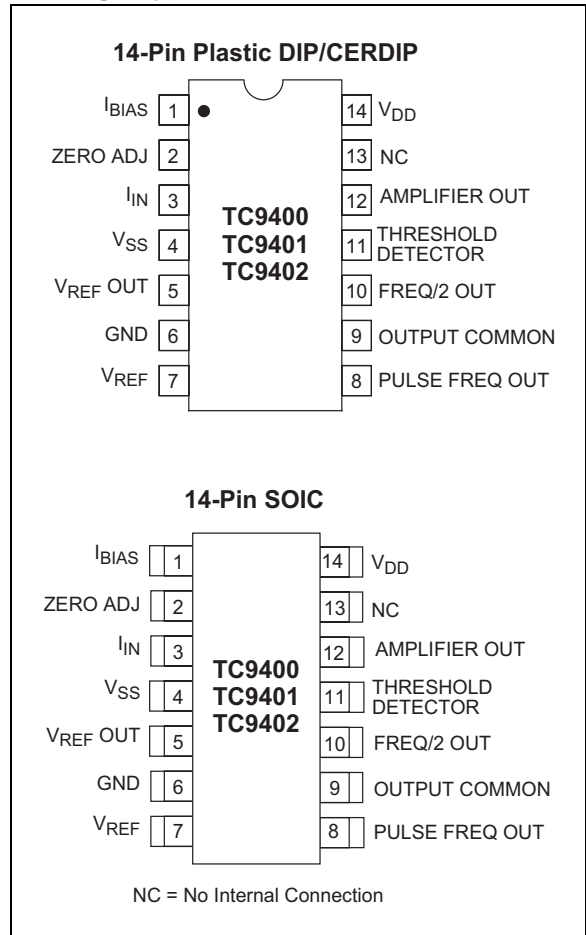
14-Pin Plastic DIP/CERDIP

$I_{BIAS}$ 1
ZERO ADJ 2
$I_{IN}$ 3
$V_{SS}$ 4
$V_{REF}$ OUT 5
GND 6
$V_{REF}$ 7

14 $V_{DD}$
13 NC
12 AMPLIFIER OUT
11 THRESHOLD DETECTOR
10 FREQ/2 OUT
9 OUTPUT COMMON
8 PULSE FREQ OUT

TC9400
TC9401
TC9402

14-Pin SOIC

$I_{BIAS}$ 1
ZERO ADJ 2
$I_{IN}$ 3
$V_{SS}$ 4
$V_{REF}$ OUT 5
GND 6
$V_{REF}$ 7

14 $V_{DD}$
13 NC
12 AMPLIFIER OUT
11 THRESHOLD DETECTOR
10 FREQ/2 OUT
9 OUTPUT COMMON
8 PULSE FREQ OUT

TC9400
TC9401
TC9402

NC = No Internal Connection